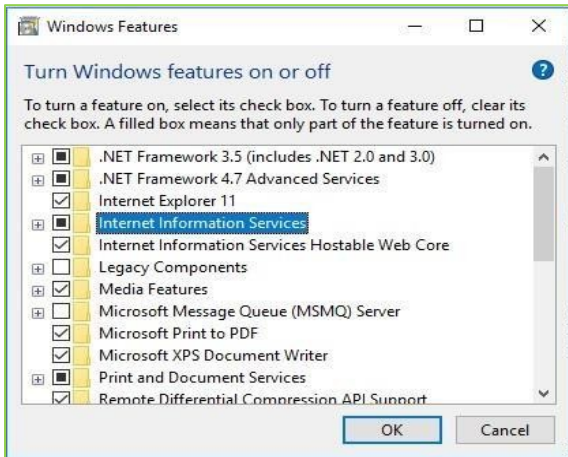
Windows Features

Turn Windows features on or off

To turn a feature on, select its check box. To turn a feature off, clear its check box. A filled box means that only part of the feature is turned on.

.NET Framework 3.5 (includes .NET 2.0 and 3.0)
.NET Framework 4.7 Advanced Services
Internet Explorer 11
Internet Information Services
Internet Information Services Hostable Web Core
Legacy Components
Media Features
Microsoft Message Queue (MSMQ) Server
Microsoft Print to PDF
Microsoft XPS Document Writer
Print and Document Services
Remote Differential Compression API Support

OK
Cancel